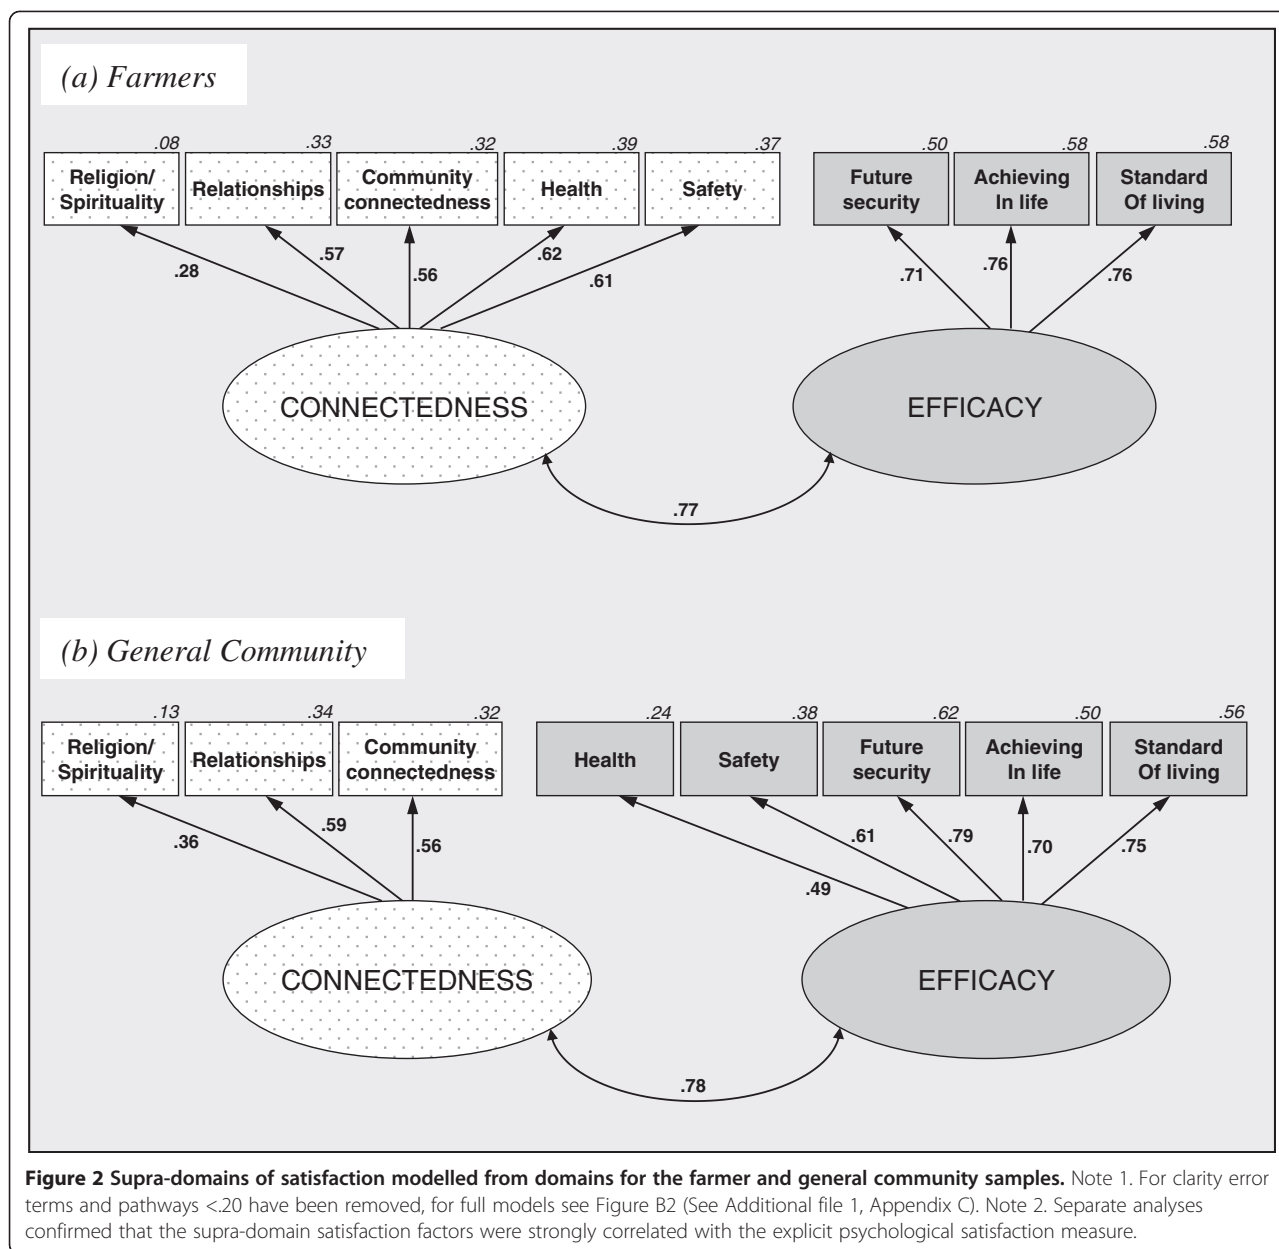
(a) Farmers

.08
Religion/ Spirituality

.33
Relationships

.32
Community connectedness

.39
Health

.37
Safety

.50
Future security

.58
Achieving In life

.58
Standard Of living

.28

.57

.56

.62

.61

.71

.76

.76

CONNECTEDNESS

EFFICACY

.77

(b) General Community

.13
Religion/ Spirituality

.34
Relationships

.32
Community connectedness

.24
Health

.38
Safety

.62
Future security

.50
Achieving In life

.56
Standard Of living

.36

.59

.56

.49

.61

.79

.70

.75

CONNECTEDNESS

EFFICACY

.78

**Figure 2 Supra-domains of satisfaction modelled from domains for the farmer and general community samples.** Note 1. For clarity error terms and pathways <.20 have been removed, for full models see Figure B2 (See Additional file 1, Appendix C). Note 2. Separate analyses confirmed that the supra-domain satisfaction factors were strongly correlated with the explicit psychological satisfaction measure.